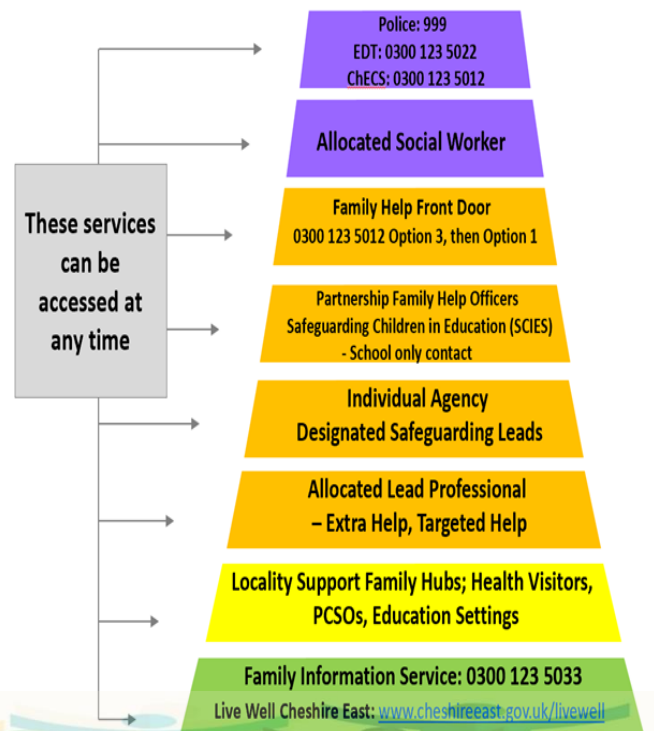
These services can be accessed at any time

Police: 999
EDT: 0300 123 5022
ChECS: 0300 123 5012

Allocated Social Worker

Family Help Front Door
0300 123 5012 Option 3, then Option 1

Partnership Family Help Officers
Safeguarding Children in Education (SCIES)
- School only contact

Individual Agency
Designated Safeguarding Leads

Allocated Lead Professional
– Extra Help, Targeted Help

Locality Support Family Hubs; Health Visitors, PCSOs, Education Settings

Family Information Service: 0300 123 5033
Live Well Cheshire East: www.cheshireeast.gov.uk/livewell